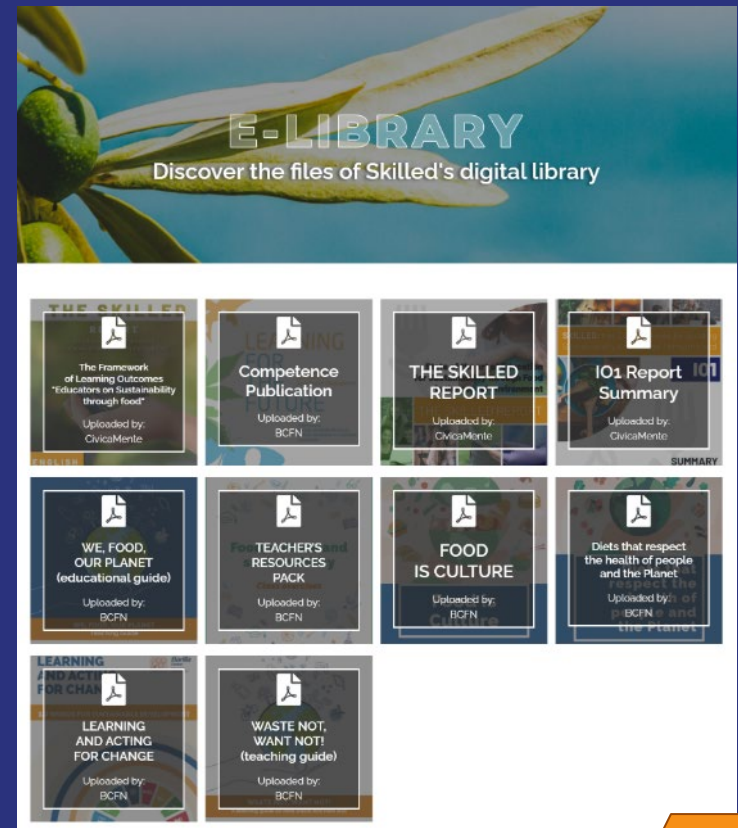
E-LIBRARY
Discover the files of Skilled's digital library

The Framework of Learning Outcomes "Educators on Sustainability through food"
Uploaded by:
CivicaMente

Competence Publication
Uploaded by:
BCFN

THE SKILLED REPORT
Uploaded by:
CivicaMente

IO1 Report Summary
Uploaded by:
CivicaMente

WE, FOOD, OUR PLANET (educational guide)
Uploaded by:
BCFN

TEACHER'S RESOURCES PACK
Uploaded by:
BCFN

FOOD IS CULTURE
Uploaded by:
BCFN

Diets that respect the health of people and the Planet
Uploaded by:
BCFN

LEARNING AND ACTING FOR CHANGE
Uploaded by:
BCFN

WASTE NOT, WANT NOT! (teaching guide)
Uploaded by:
BCFN